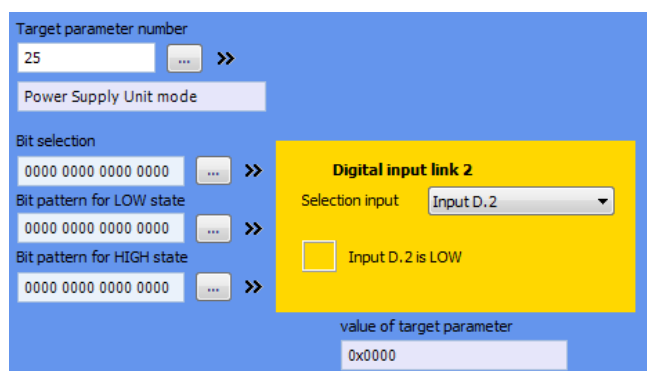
Target parameter number

25 ... »

Power Supply Unit mode

Bit selection

0000 0000 0000 0000 ... »

Bit pattern for LOW state

0000 0000 0000 0000 ... »

Bit pattern for HIGH state

0000 0000 0000 0000 ... »

Digital input link 2

Selection input Input D.2

Input D.2 is LOW

value of target parameter

0x0000